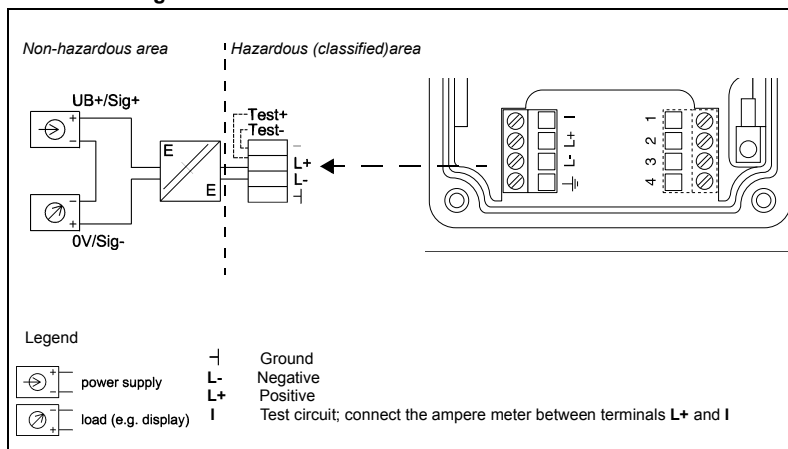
Non-hazardous area

Hazardous (classified)area

UB+/Sig+

+

–

E

E

–

+

0V/Sig-

Test+

Test-

L+

L-

I

L+

L-

1

2

3

4

Legend

+

–

power supply

–

+

load (e.g. display)

Ground

L- Negative

L+ Positive

I Test circuit; connect the ampere meter between terminals **L+** and **I**